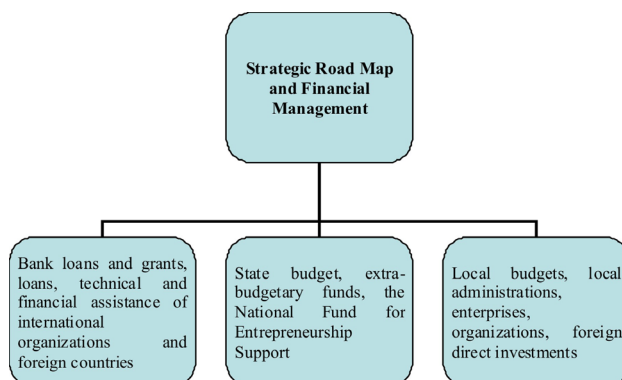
Strategic Road Map and Financial Management

Bank loans and grants, loans, technical and financial assistance of international organizations and foreign countries

State budget, extra-budgetary funds, the National Fund for Entrepreneurship Support

Local budgets, local administrations, enterprises, organizations, foreign direct investments